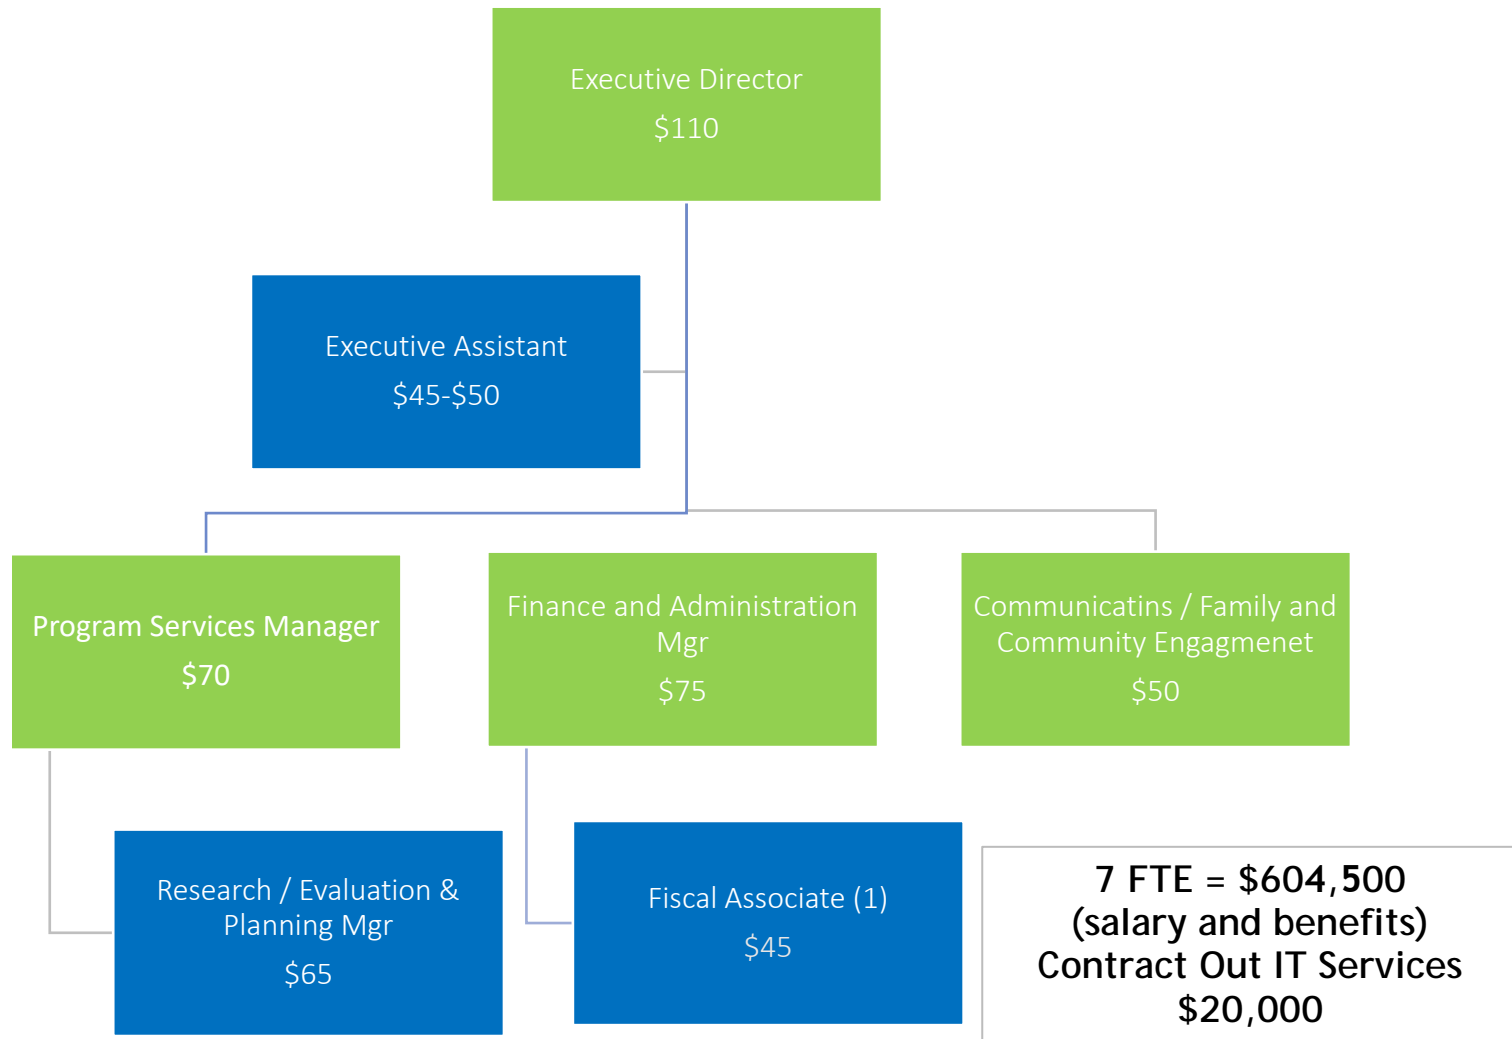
Executive Director
$110

Executive Assistant
$45-$50

Program Services Manager
$70

Finance and Administration Mgr
$75

Communicatins / Family and Community Engagmenet
$50

Research / Evaluation & Planning Mgr
$65

Fiscal Associate (1)
$45

7 FTE = $604,500
(salary and benefits)
Contract Out IT Services
$20,000